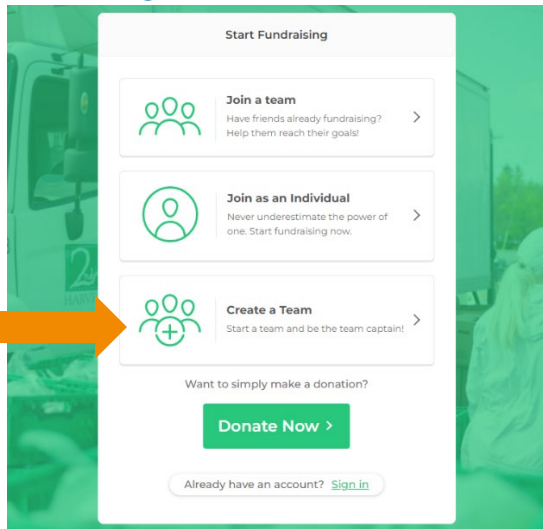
Start Fundraising

Join a team
Have friends already fundraising? Help them reach their goals!

Join as an Individual
Never underestimate the power of one. Start fundraising now.

Create a Team
Start a team and be the team captain!

Want to simply make a donation?

Donate Now >

Already have an account? Sign in